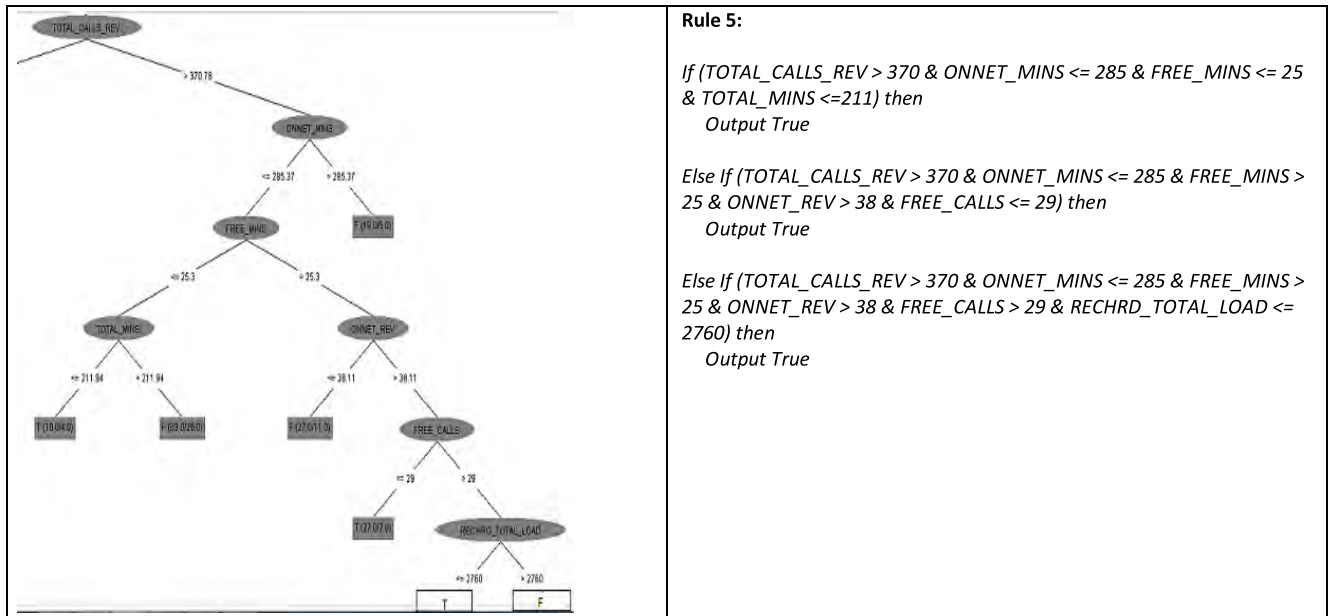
TOTAL_CALLS_REV

> 370.78

ONNET_MINS

<= 285.37

> 285.37

F (19.0/5.0)

FREE_MINS

<= 25.3

> 25.3

TOTAL_MINS

ONNET_REV

<= 211.94

> 211.94

<= 38.11

> 38.11

T (10.0/4.0)

F (53.0/28.0)

F (27.0/11.0)

FREE_CALLS

<= 29

> 29

T (27.0/7.0)

RECHRG_TOTAL_LOAD

<= 2760

> 2760

T

F

| Rule 5: |
|---|

**Rule 5:**

*If (TOTAL_CALLS_REV > 370 & ONNET_MINS <= 285 & FREE_MINS <= 25 & TOTAL_MINS <=211) then*
*Output True*

*Else If (TOTAL_CALLS_REV > 370 & ONNET_MINS <= 285 & FREE_MINS > 25 & ONNET_REV > 38 & FREE_CALLS <= 29) then*
*Output True*

*Else If (TOTAL_CALLS_REV > 370 & ONNET_MINS <= 285 & FREE_MINS > 25 & ONNET_REV > 38 & FREE_CALLS > 29 & RECHRD_TOTAL_LOAD <= 2760) then*
*Output True*